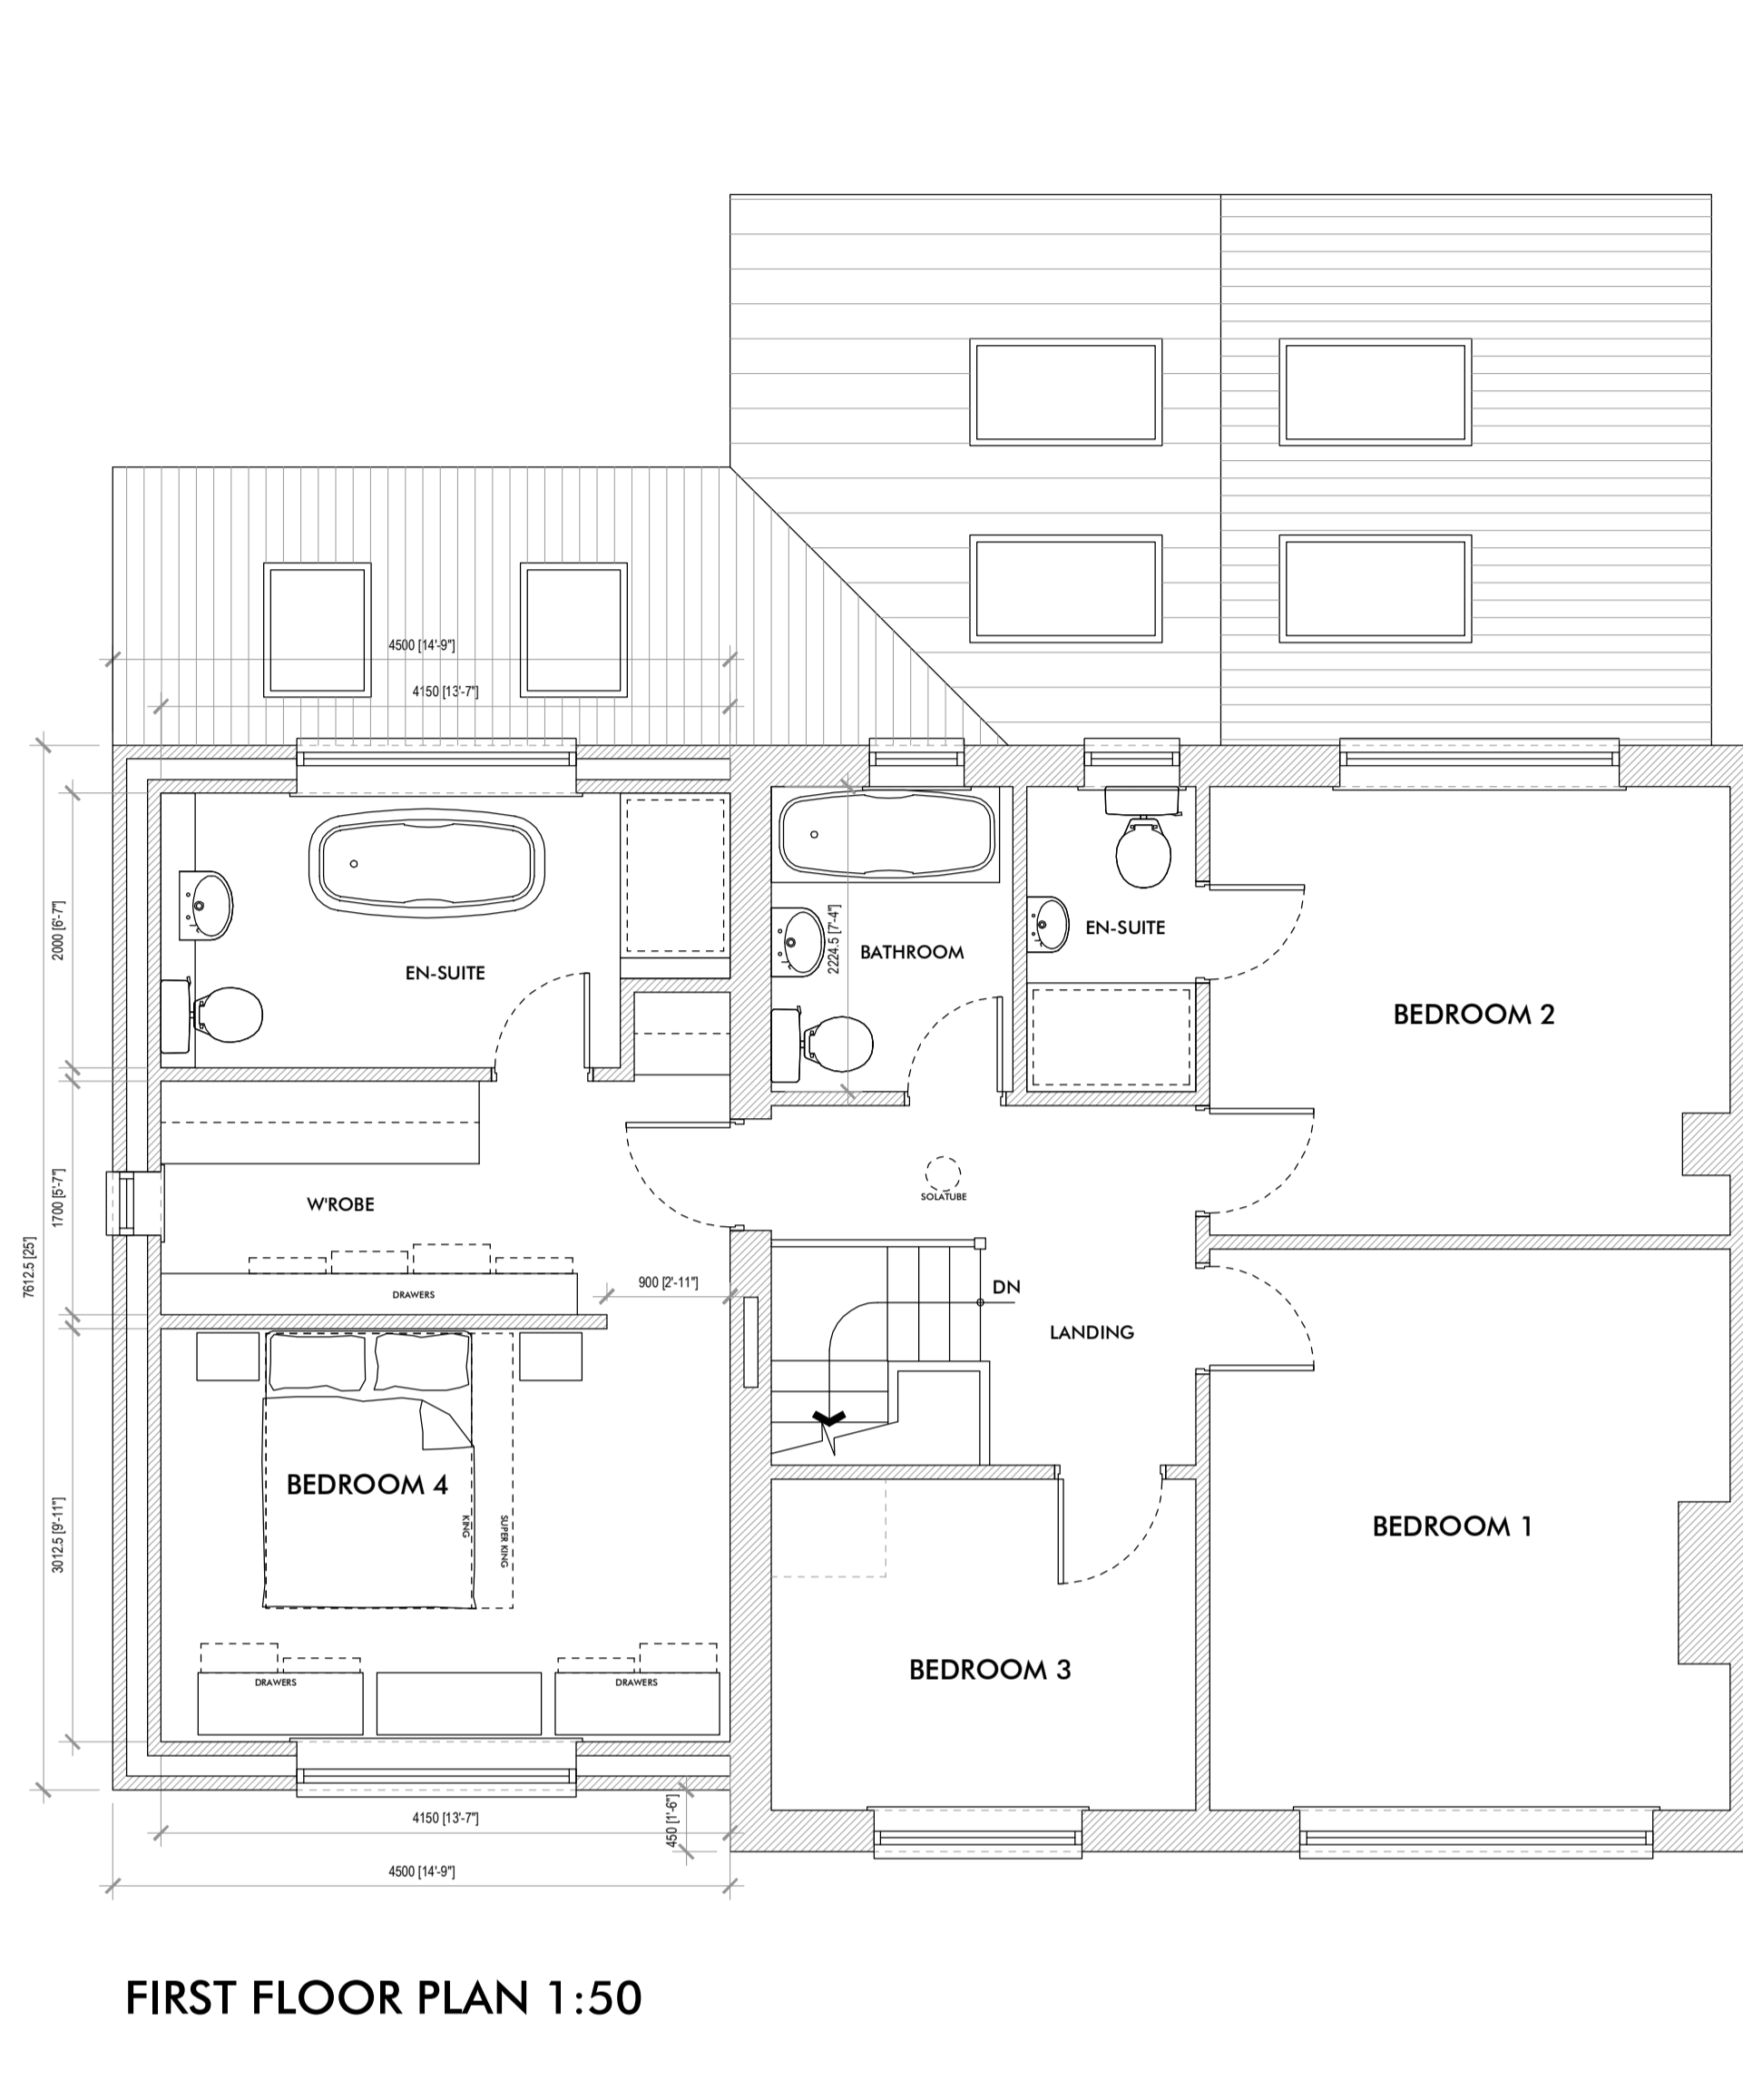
4500 [14'-9"]

4150 [13'-7"]

2000 [6'-7"]

EN-SUITE

2224.5 [7'-4"]

BATHROOM

EN-SUITE

BEDROOM 2

1700 [5'-7"]

7612.5 [25']

W'ROBE

SOLATUBE

DRAWERS

900 [2'-11"]

DN

LANDING

3012.5 [9'-11"]

BEDROOM 4

KING

SUPER KING

BEDROOM 1

BEDROOM 3

DRAWERS

DRAWERS

4150 [13'-7"]

450 [1'-6"]

4500 [14'-9"]

FIRST FLOOR PLAN 1:50